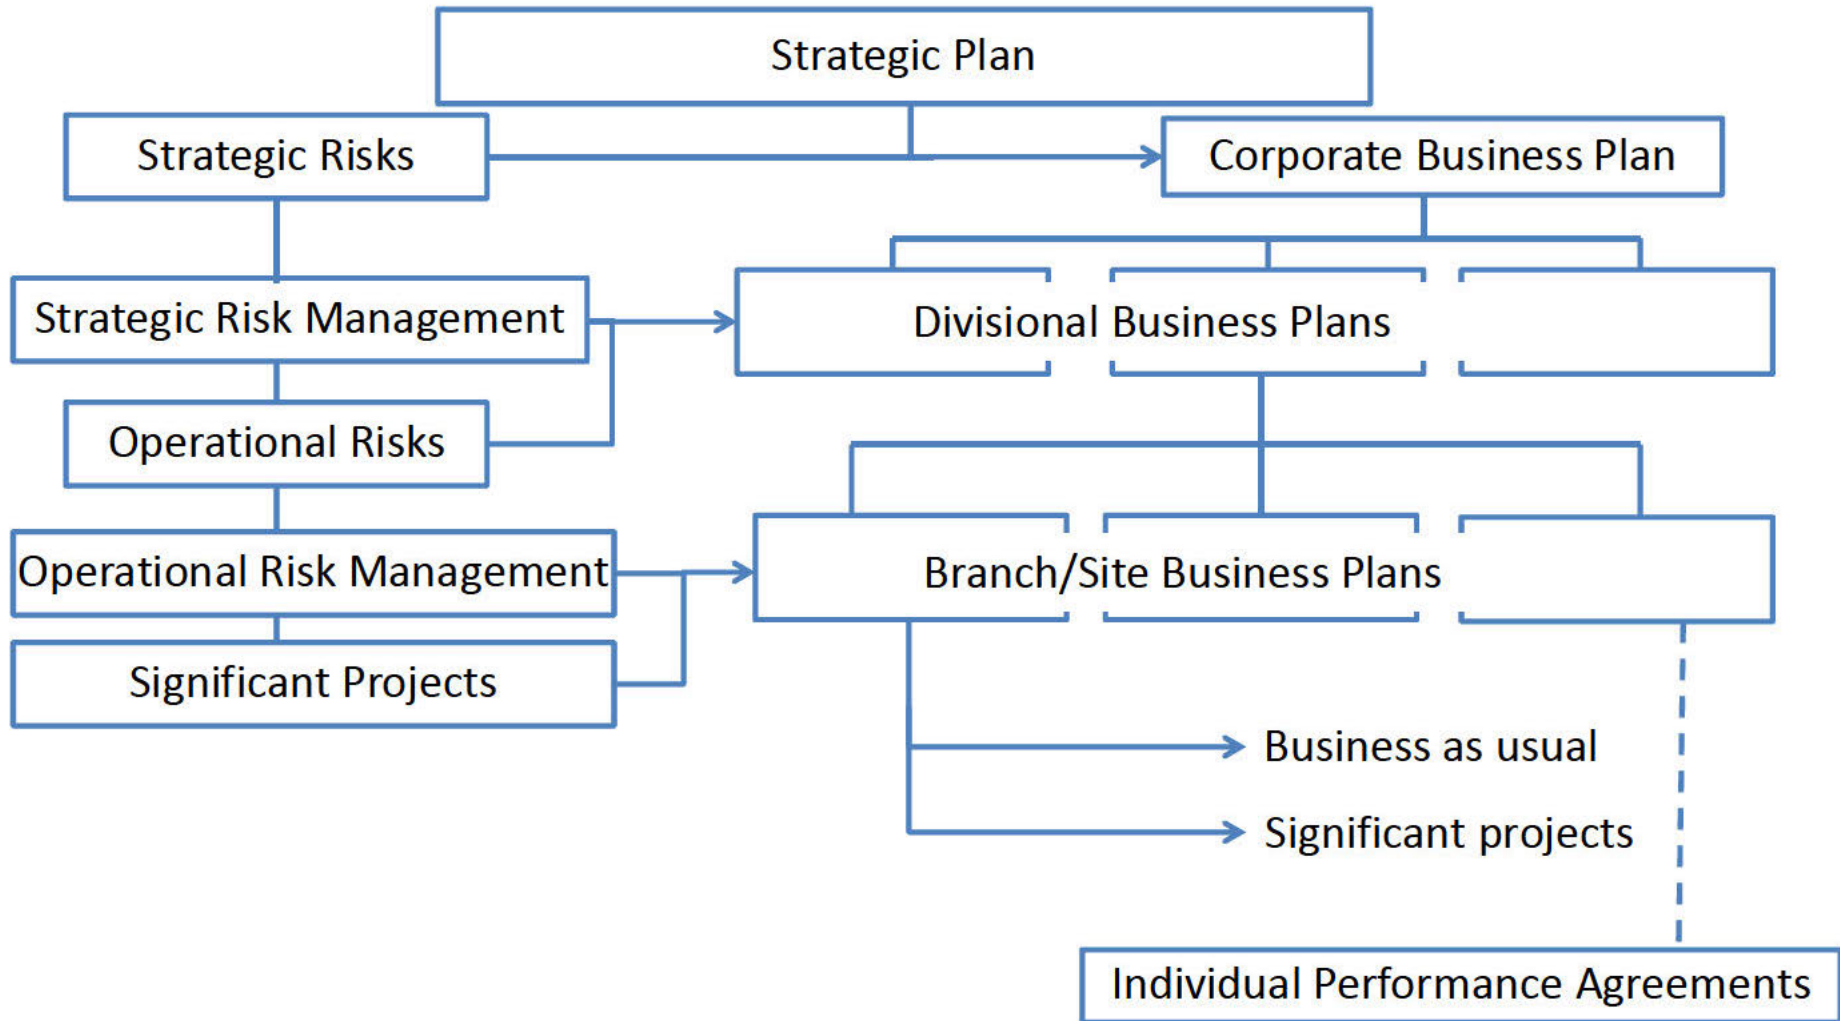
Strategic Plan

Strategic Risks

Corporate Business Plan

Strategic Risk Management

Divisional Business Plans

Operational Risks

Operational Risk Management

Branch/Site Business Plans

Significant Projects

Business as usual

Significant projects

Individual Performance Agreements